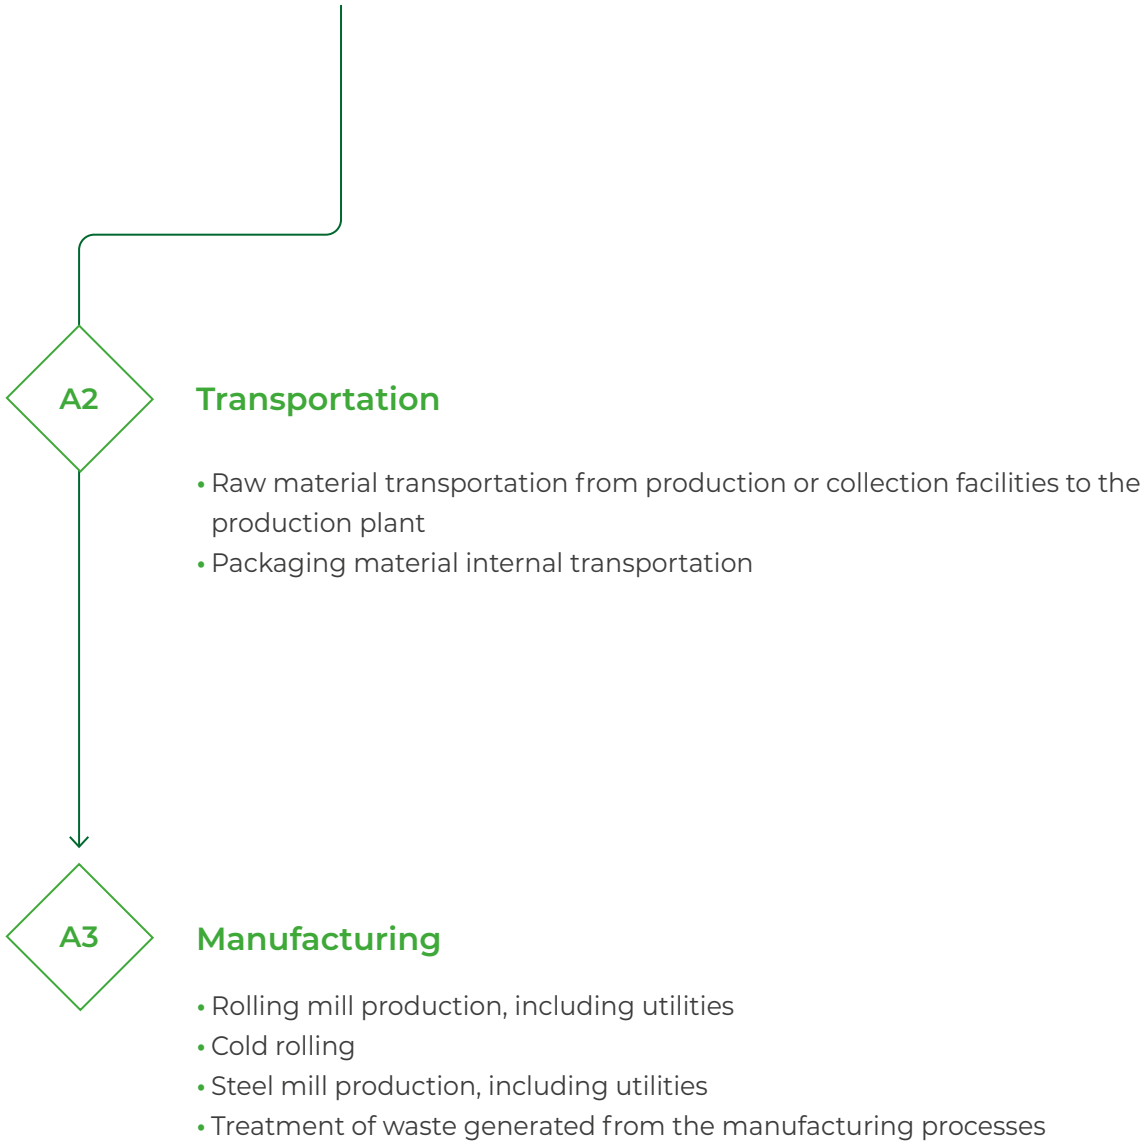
A2

Transportation

• Raw material transportation from production or collection facilities to the production plant
• Packaging material internal transportation

A3

Manufacturing

• Rolling mill production, including utilities
• Cold rolling
• Steel mill production, including utilities
• Treatment of waste generated from the manufacturing processes